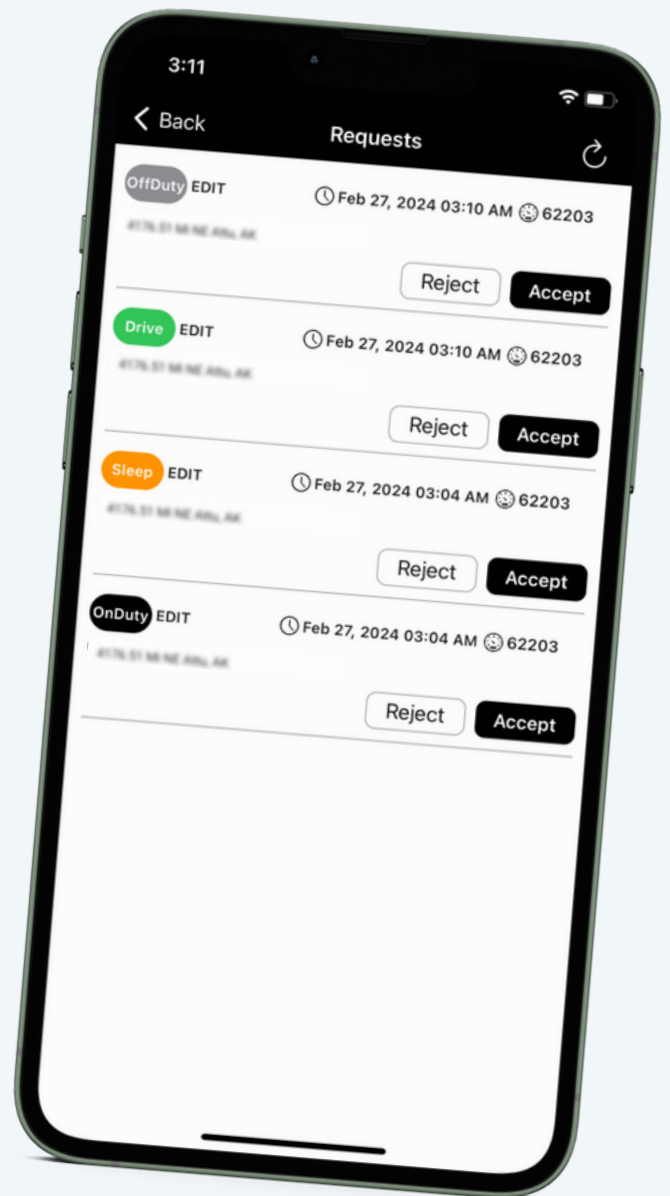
3:11

< Back

Requests

OffDuty EDIT

Feb 27, 2024 03:10 AM 62203

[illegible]

Reject Accept

Drive EDIT

Feb 27, 2024 03:10 AM 62203

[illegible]

Reject Accept

Sleep EDIT

Feb 27, 2024 03:04 AM 62203

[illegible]

Reject Accept

OnDuty EDIT

Feb 27, 2024 03:04 AM 62203

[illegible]

Reject Accept